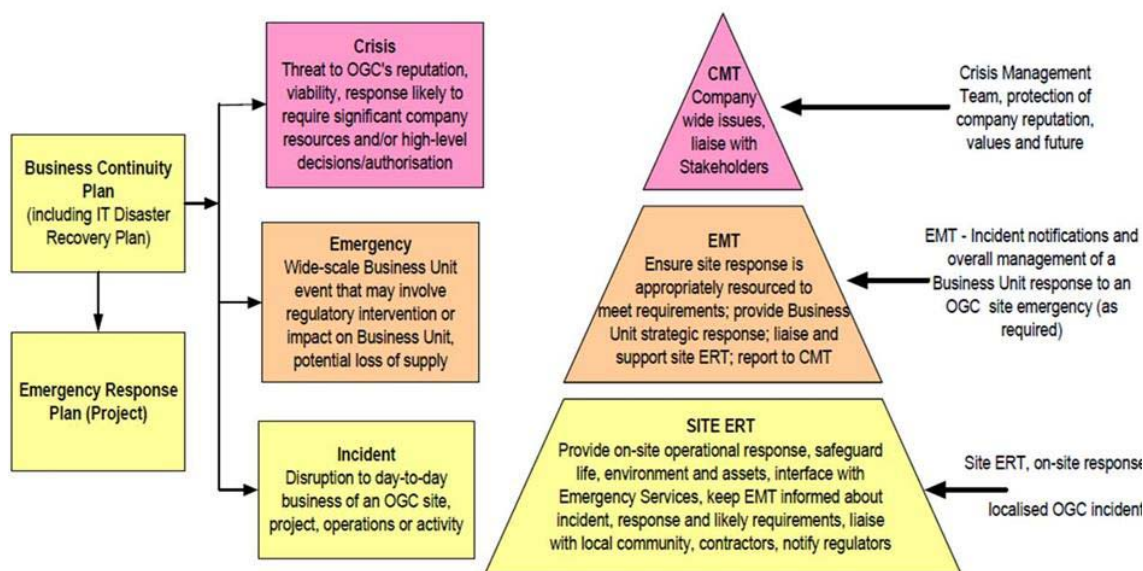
Business Continuity Plan (including IT Disaster Recovery Plan)

Emergency Response Plan (Project)

Crisis
Threat to OGC's reputation, viability, response likely to require significant company resources and/or high-level decisions/authorisation

Emergency
Wide-scale Business Unit event that may involve regulatory intervention or impact on Business Unit, potential loss of supply

Incident
Disruption to day-to-day business of an OGC site, project, operations or activity

CMT
Company wide issues, liaise with Stakeholders

EMT
Ensure site response is appropriately resourced to meet requirements; provide Business Unit strategic response; liaise and support site ERT; report to CMT

SITE ERT
Provide on-site operational response, safeguard life, environment and assets, interface with Emergency Services, keep EMT informed about incident, response and likely requirements, liaise with local community, contractors, notify regulators

Crisis Management Team, protection of company reputation, values and future

EMT - Incident notifications and overall management of a Business Unit response to an OGC site emergency (as required)

Site ERT, on-site response

localised OGC incident